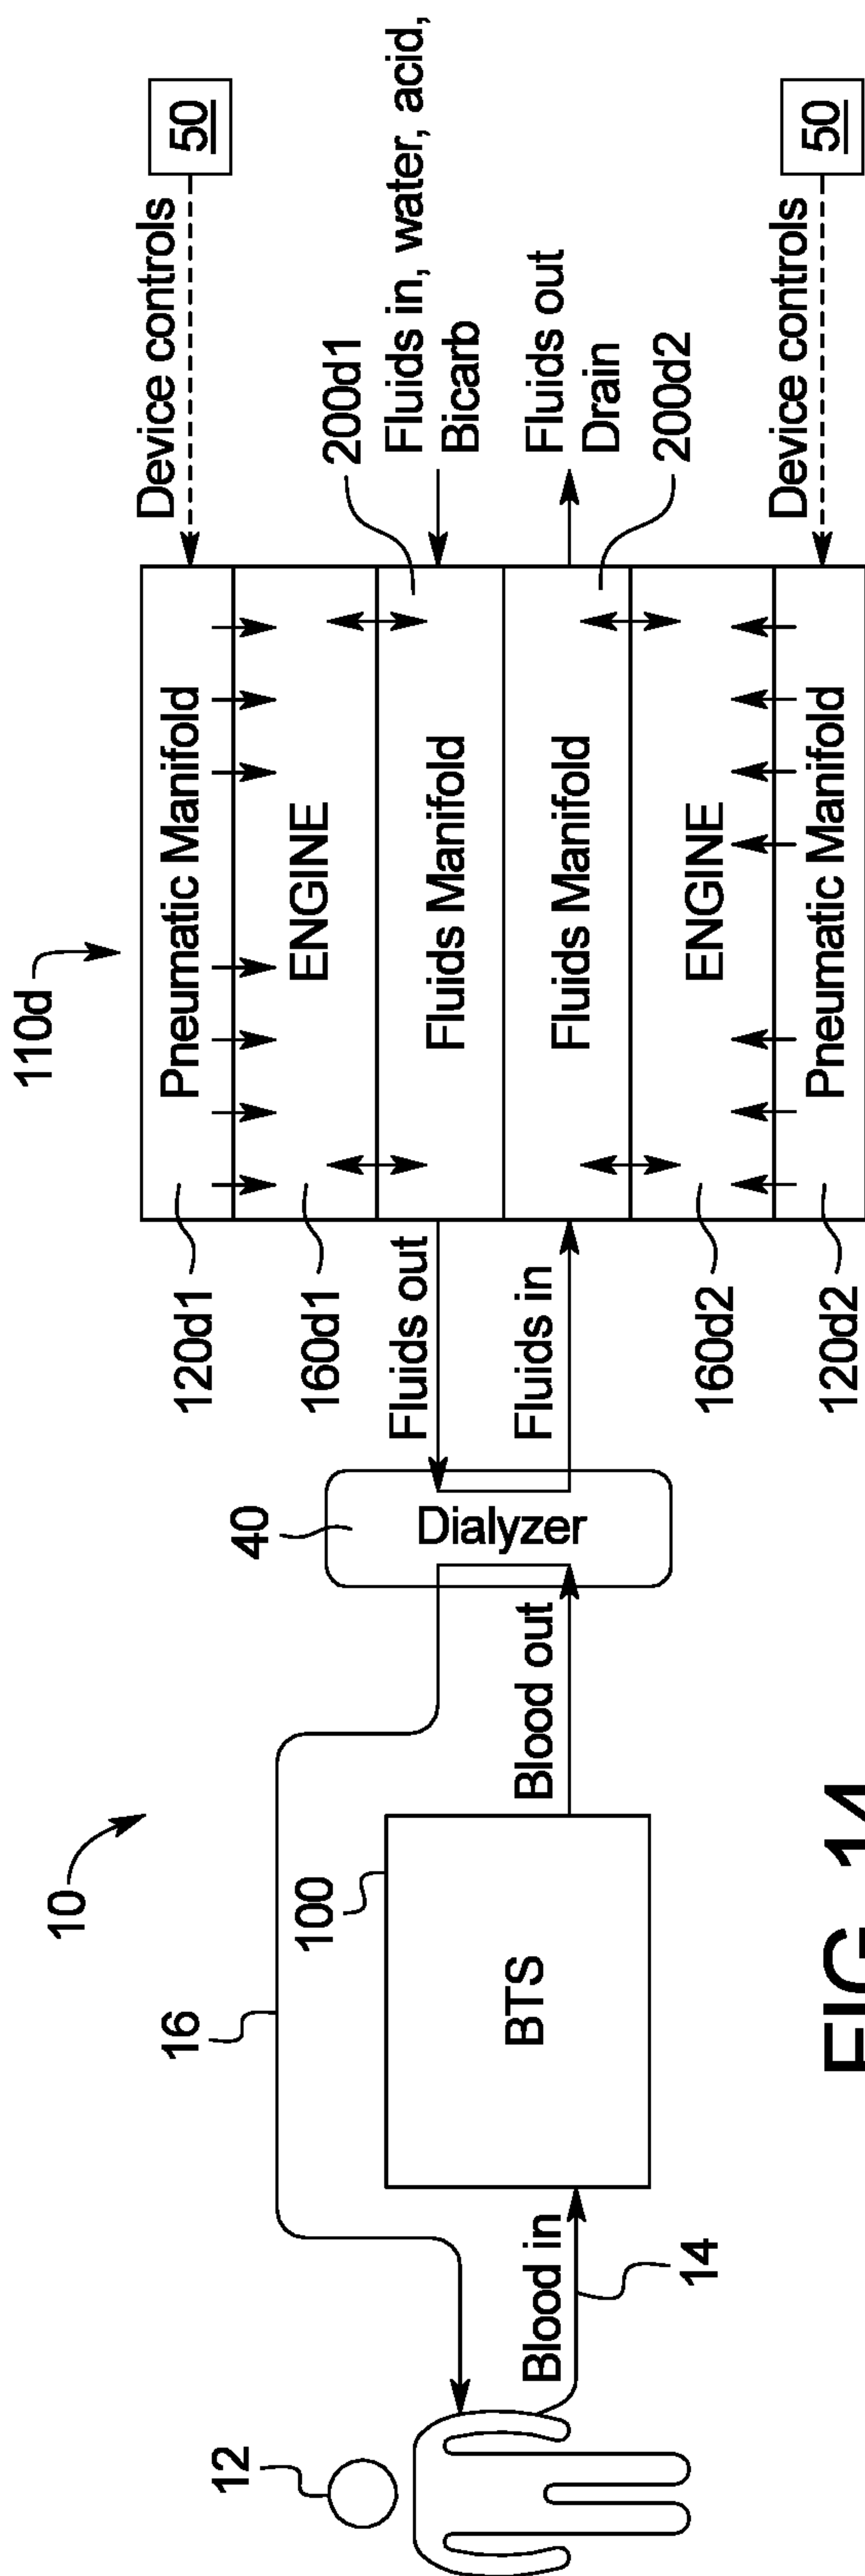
Device controls
50
200d1
Fluids in, water, acid, Bicarb
Fluids out
Drain
200d2
Device controls
50
110d
Pneumatic Manifold
ENGINE
Fluids Manifold
Fluids Manifold
ENGINE
Pneumatic Manifold
120d1
160d1
Fluids out
Fluids in
160d2
120d2
40
Dialyzer
Blood out
10
100
BTS
16
12
Blood in
14
FIG. 14